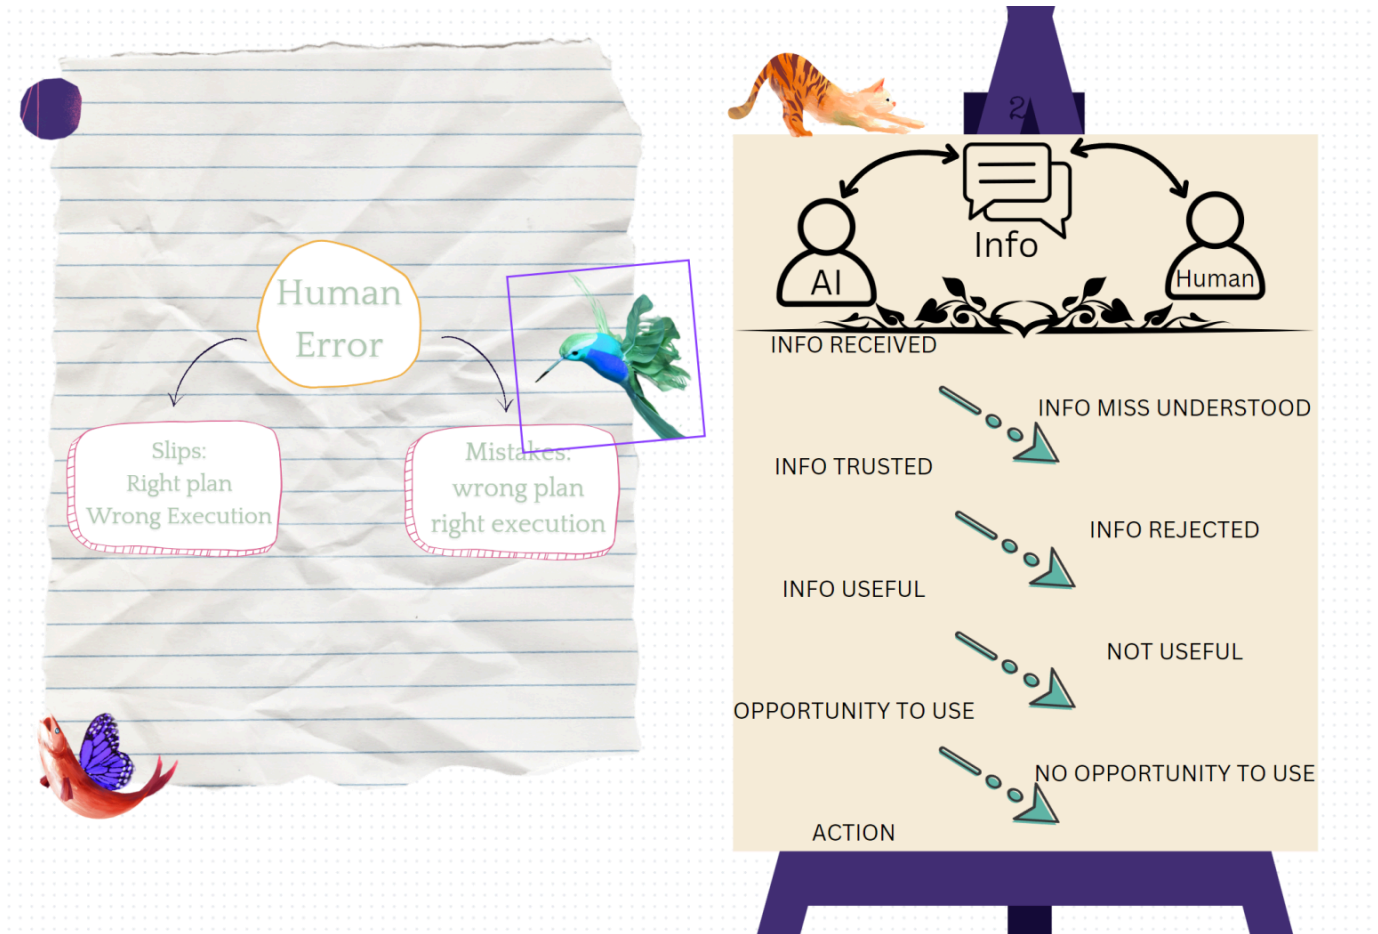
Human Error

Slips:
Right plan
Wrong Execution

Mistakes:
wrong plan
right execution

2

Info

AI

Human

INFO RECEIVED

INFO MISS UNDERSTOOD

INFO TRUSTED

INFO REJECTED

INFO USEFUL

NOT USEFUL

OPPORTUNITY TO USE

NO OPPORTUNITY TO USE

ACTION